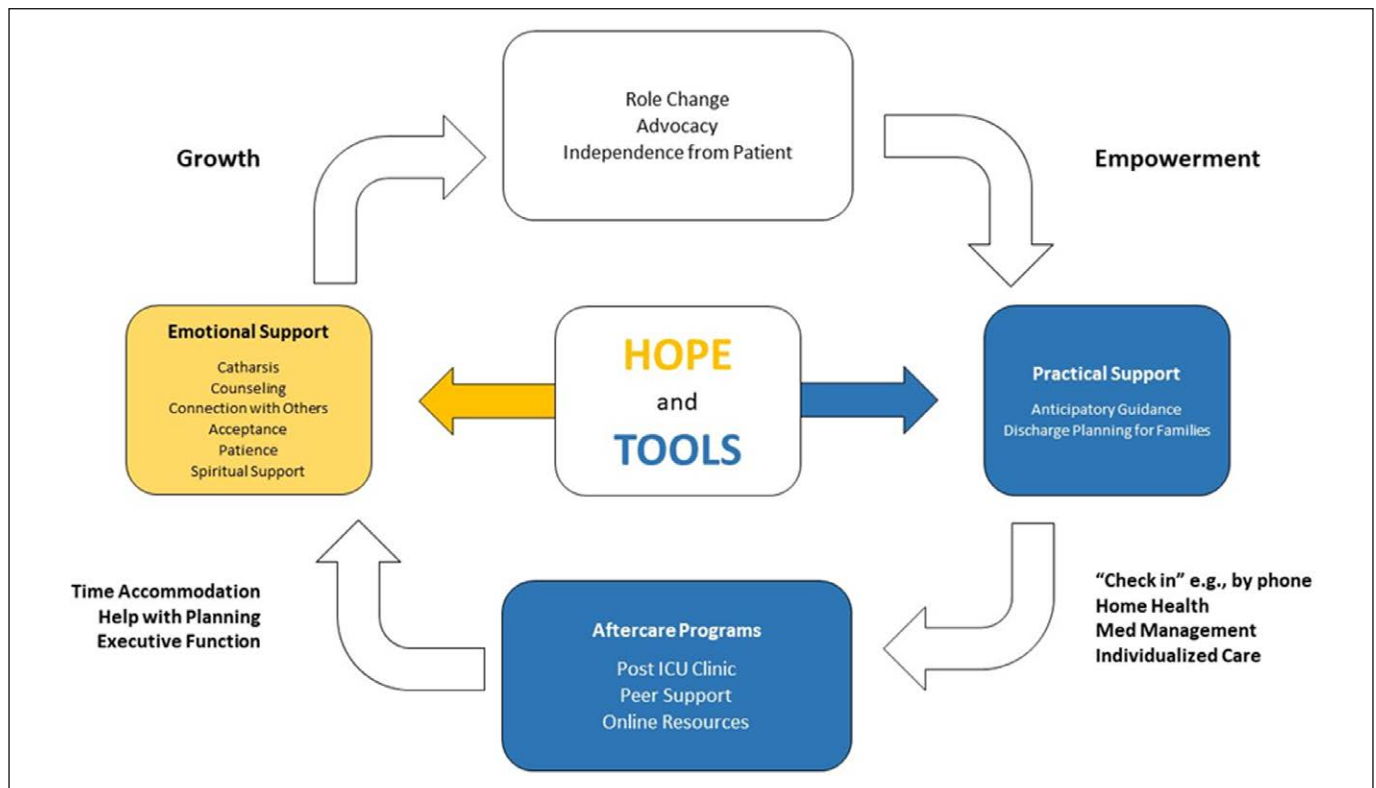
Role Change
Advocacy
Independence from Patient

Growth

Empowerment

Emotional Support
Catharsis
Counseling
Connection with Others
Acceptance
Patience
Spiritual Support

HOPE
and
TOOLS

Practical Support
Anticipatory Guidance
Discharge Planning for Families

Time Accommodation
Help with Planning
Executive Function

Aftercare Programs
Post ICU Clinic
Peer Support
Online Resources

"Check in" e.g., by phone
Home Health
Med Management
Individualized Care